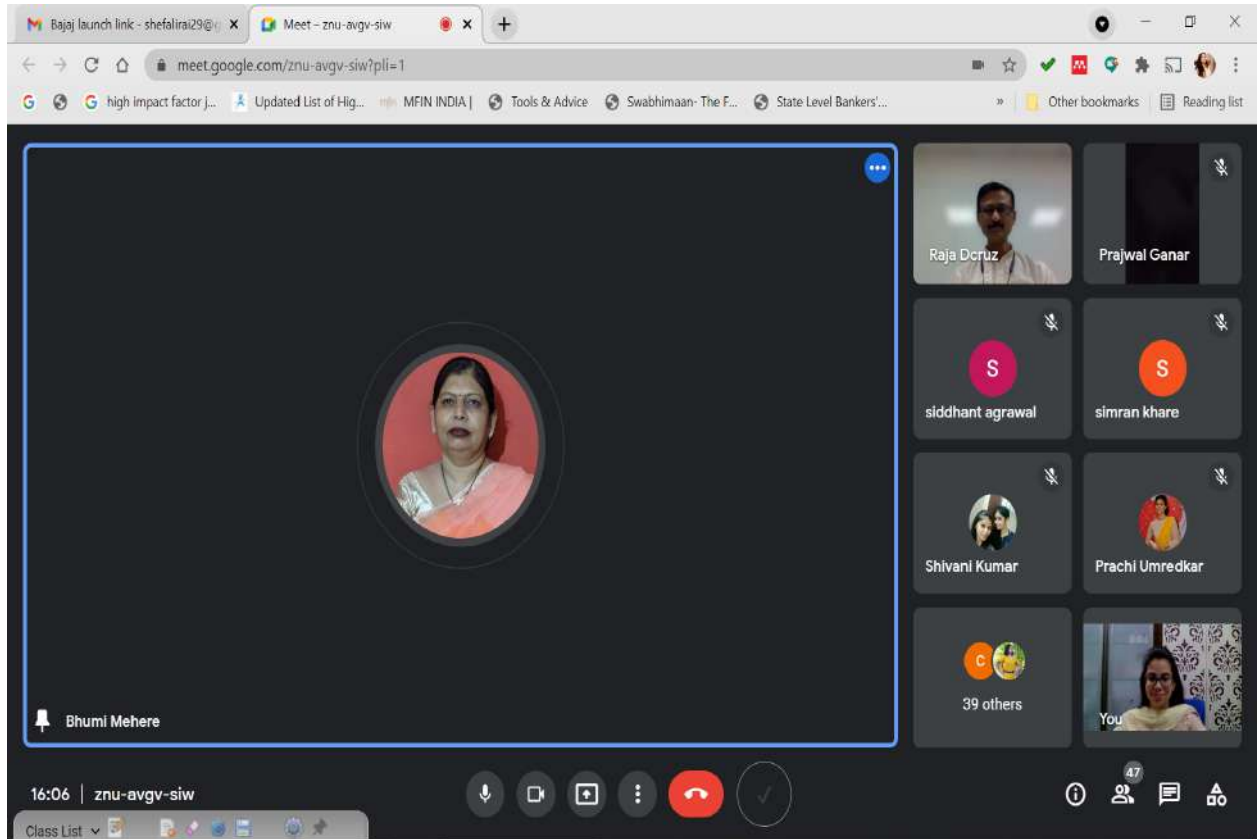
Bajaj launch link - shefalirai29@ | Meet – znu-avgv-siw

meet.google.com/znu-avgv-siw?pli=1

high impact factor j... | Updated List of Hig... | MFIN INDIA | | Tools & Advice | Swabhimaan- The F... | State Level Bankers'... | Other bookmarks | Reading list

Raja Dcruz
Prajwal Ganar
S
siddhant agrawal
S
simran khare
Shivani Kumar
Prachi Umredkar
C
39 others
You

Bhumi Mehere

16:06 | znu-avgv-siw

47

Class List